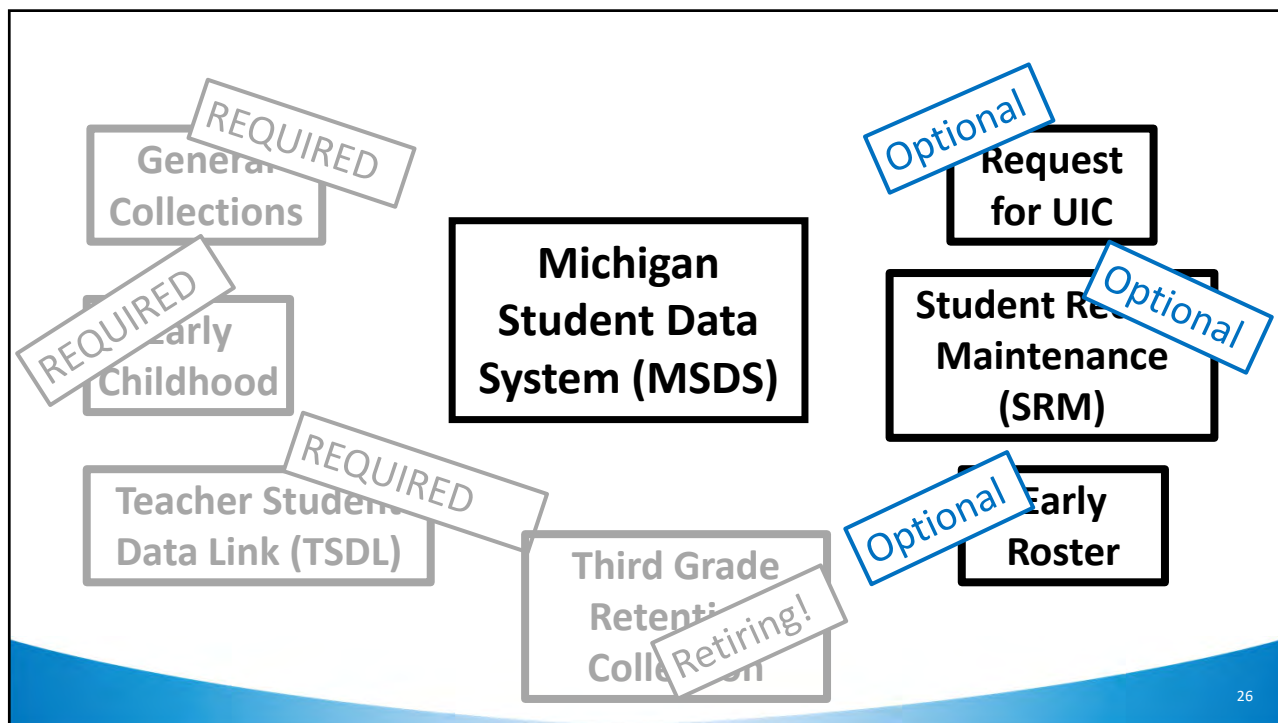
Genera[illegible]
Collections

REQUIRED

REQUIRED

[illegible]arly
Childhood

Michigan
Student Data
System (MSDS)

Optional

Request
for UIC

Student Re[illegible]
Maintenance
(SRM)

Optional

REQUIRED

Teacher Studen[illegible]
Data Link (TSDL)

Third Grade
Retent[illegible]
Coll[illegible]

Retiring!

Optional

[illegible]arly
Roster

26